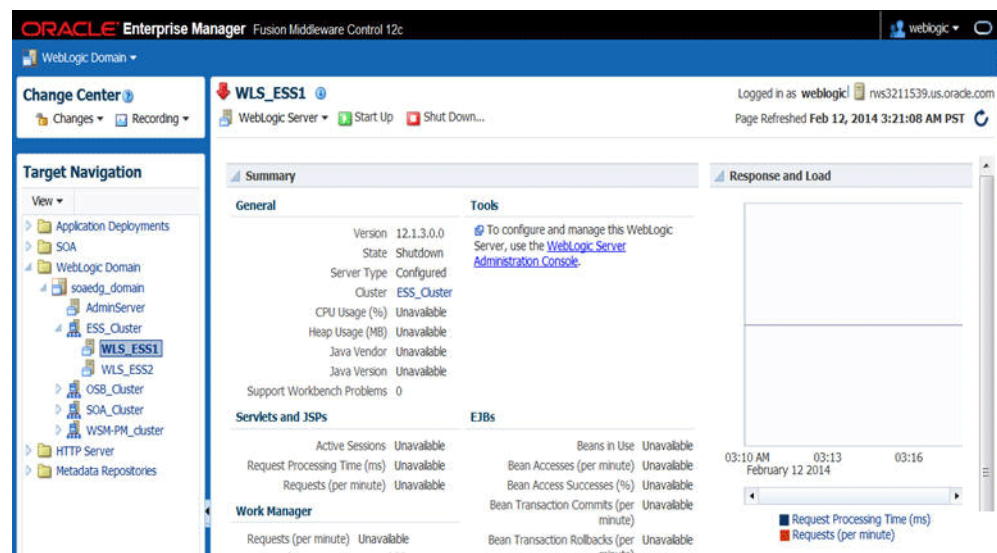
ORACLE Enterprise Manager Fusion Middleware Control 12c

weblogic ▾

WebLogic Domain ▾

Change Center

Changes ▾ Recording ▾

Target Navigation

View ▾

Application Deployments
SOA
WebLogic Domain
soaedg_domain
AdminServer
ESS_Cluster
WLS_ESS1
WLS_ESS2
OSB_Cluster
SOA_Cluster
WSM-PM_cluster
HTTP Server
Metadata Repositories

WLS_ESS1

WebLogic Server ▾ Start Up Shut Down...

Logged in as weblogic rws3211539.us.oracle.com

Page Refreshed Feb 12, 2014 3:21:08 AM PST

Summary

General

| | |
|---|---|
| Version | 12.1.3.0.0 |
| State | Shutdown |
| Server Type | Configured |
| Cluster | ESS_Cluster |
| CPU Usage (%) | Unavailable |
| Heap Usage (MB) | Unavailable |
| Java Vendor | Unavailable |
| Java Version | Unavailable |
| Support Workbench Problems | 0 |

Tools

To configure and manage this WebLogic Server, use the WebLogic Server Administration Console.

Servlets and JSPs

| | |
|---|---|
| Active Sessions | Unavailable |
| Request Processing Time (ms) | Unavailable |
| Requests (per minute) | Unavailable |

EJBs

| | |
|---|---|
| Beans in Use | Unavailable |
| Bean Accesses (per minute) | Unavailable |
| Bean Access Successes (%) | Unavailable |
| Bean Transaction Commits (per minute) | Unavailable |
| Bean Transaction Rollbacks (per minute) | Unavailable |

Work Manager

Requests (per minute) Unavailable

Response and Load

03:10 AM February 12 2014 03:13 03:16

Request Processing Time (ms)
Requests (per minute)